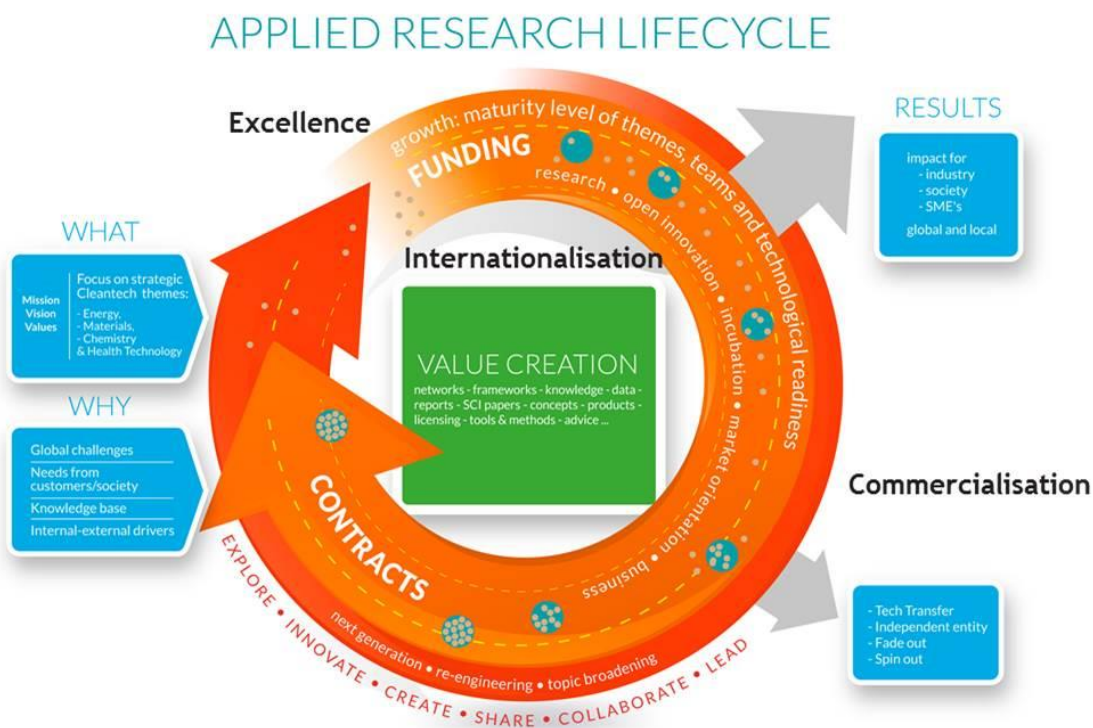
APPLIED RESEARCH LIFECYCLE

Excellence

growth: maturity level of themes, teams and technological readiness

FUNDING

research • open innovation • incubation • market orientation • business

RESULTS

impact for
- industry
- society
- SME's
global and local

WHAT

Mission
Vision
Values

Focus on strategic Cleantech themes:
- Energy,
- Materials,
- Chemistry
& Health Technology

WHY

Global challenges
Needs from customers/society
Knowledge base
Internal-external drivers

Internationalisation

VALUE CREATION

networks - frameworks - knowledge - data - reports - SCI papers - concepts - products - licensing - tools & methods - advice ...

Commercialisation

CONTRACTS

next generation • re-engineering • topic broadening

EXPLORE • INNOVATE • CREATE • SHARE • COLLABORATE • LEAD

- Tech Transfer
- Independent entity
- Fade out
- Spin out